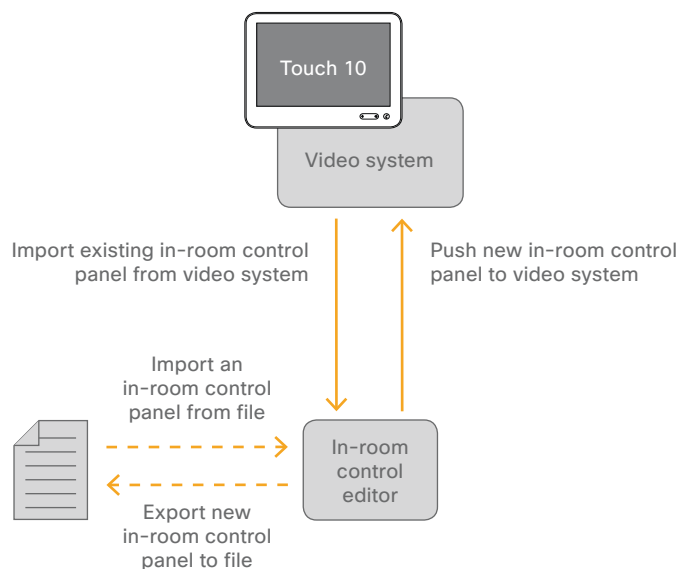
Touch 10

Video system

Import existing in-room control panel from video system

Push new in-room control panel to video system

Import an in-room control panel from file

In-room control editor

Export new in-room control panel to file